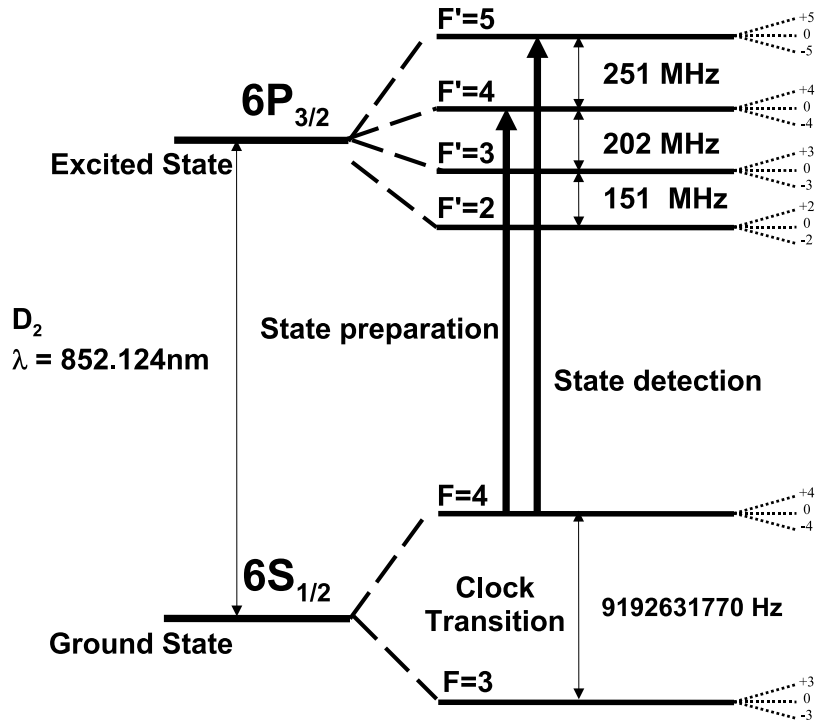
F'=5
+5
0
-5
251 MHz
F'=4
+4
0
-4
$6P_{3/2}$
Excited State
F'=3
202 MHz
+3
0
-3
151 MHz
F'=2
+2
0
-2
$D_2$
$\lambda$ = 852.124nm
State preparation
State detection
F=4
+4
0
-4
$6S_{1/2}$
Clock Transition
9192631770 Hz
Ground State
F=3
+3
0
-3